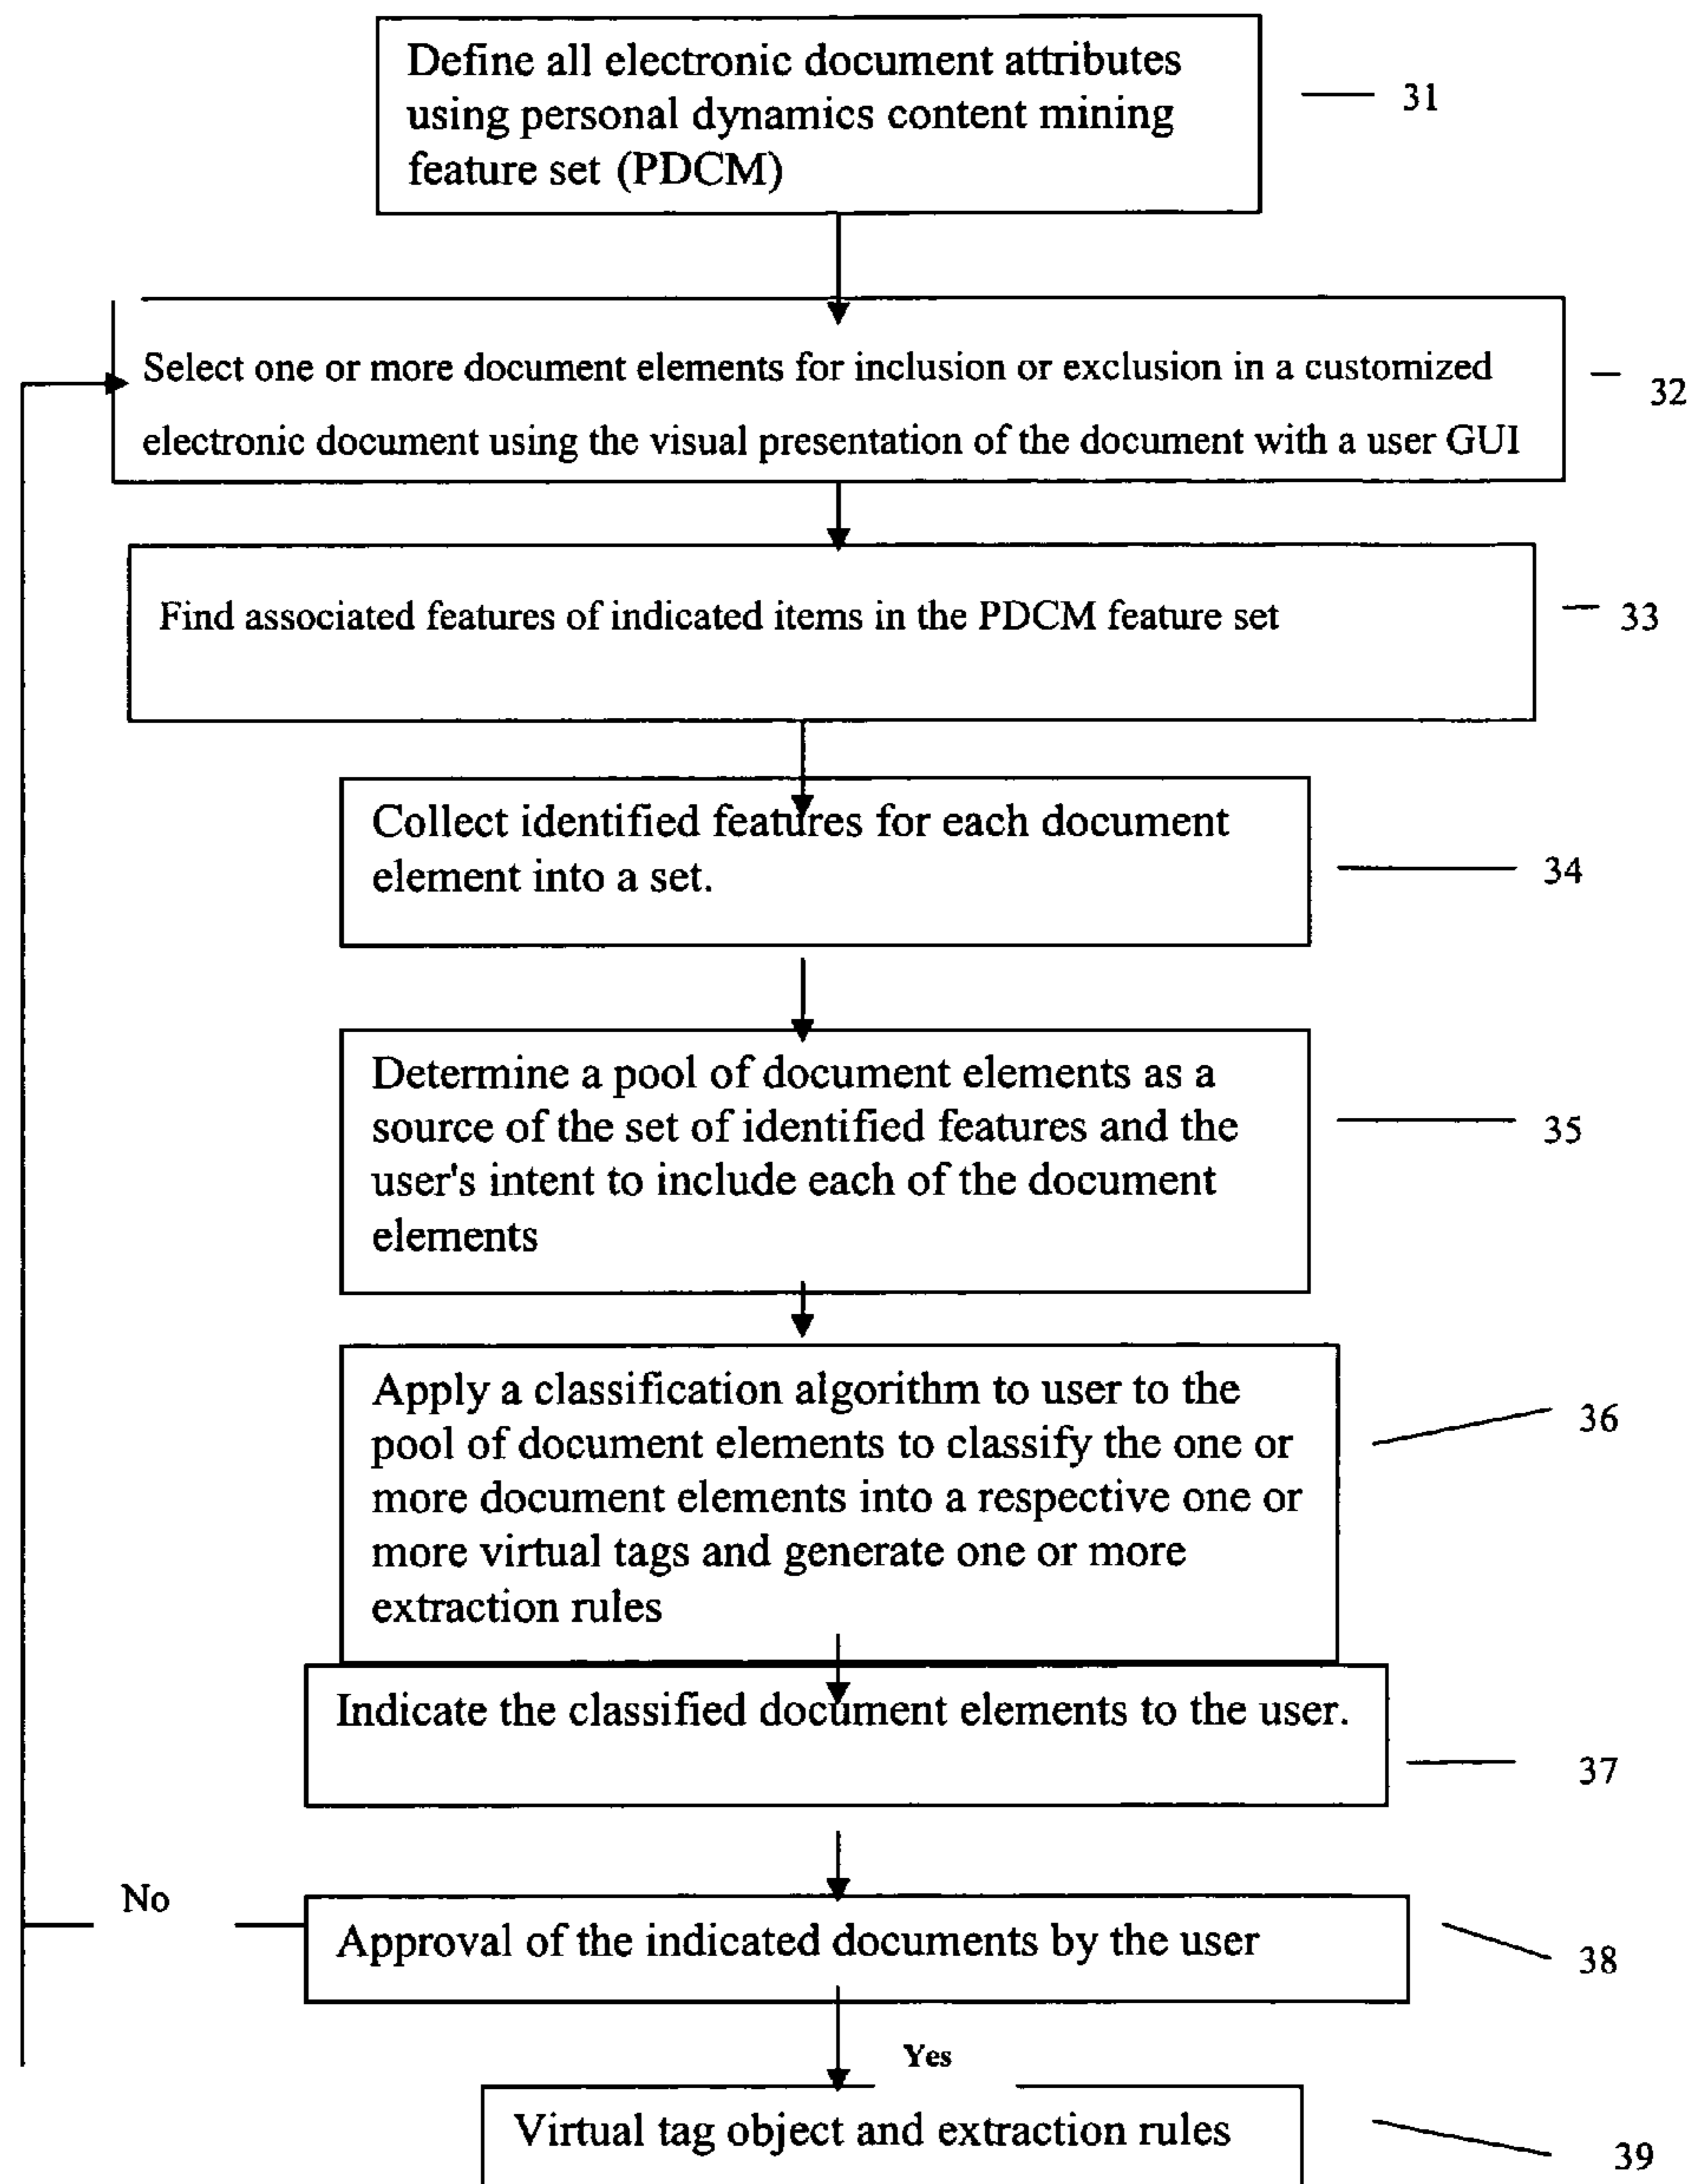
Define all electronic document attributes using personal dynamics content mining feature set (PDCM)

31

Select one or more document elements for inclusion or exclusion in a customized electronic document using the visual presentation of the document with a user GUI

32

Find associated features of indicated items in the PDCM feature set

33

Collect identified features for each document element into a set.

34

Determine a pool of document elements as a source of the set of identified features and the user's intent to include each of the document elements

35

Apply a classification algorithm to user to the pool of document elements to classify the one or more document elements into a respective one or more virtual tags and generate one or more extraction rules

36

Indicate the classified document elements to the user.

37

No

Approval of the indicated documents by the user

38

Yes

Virtual tag object and extraction rules

39